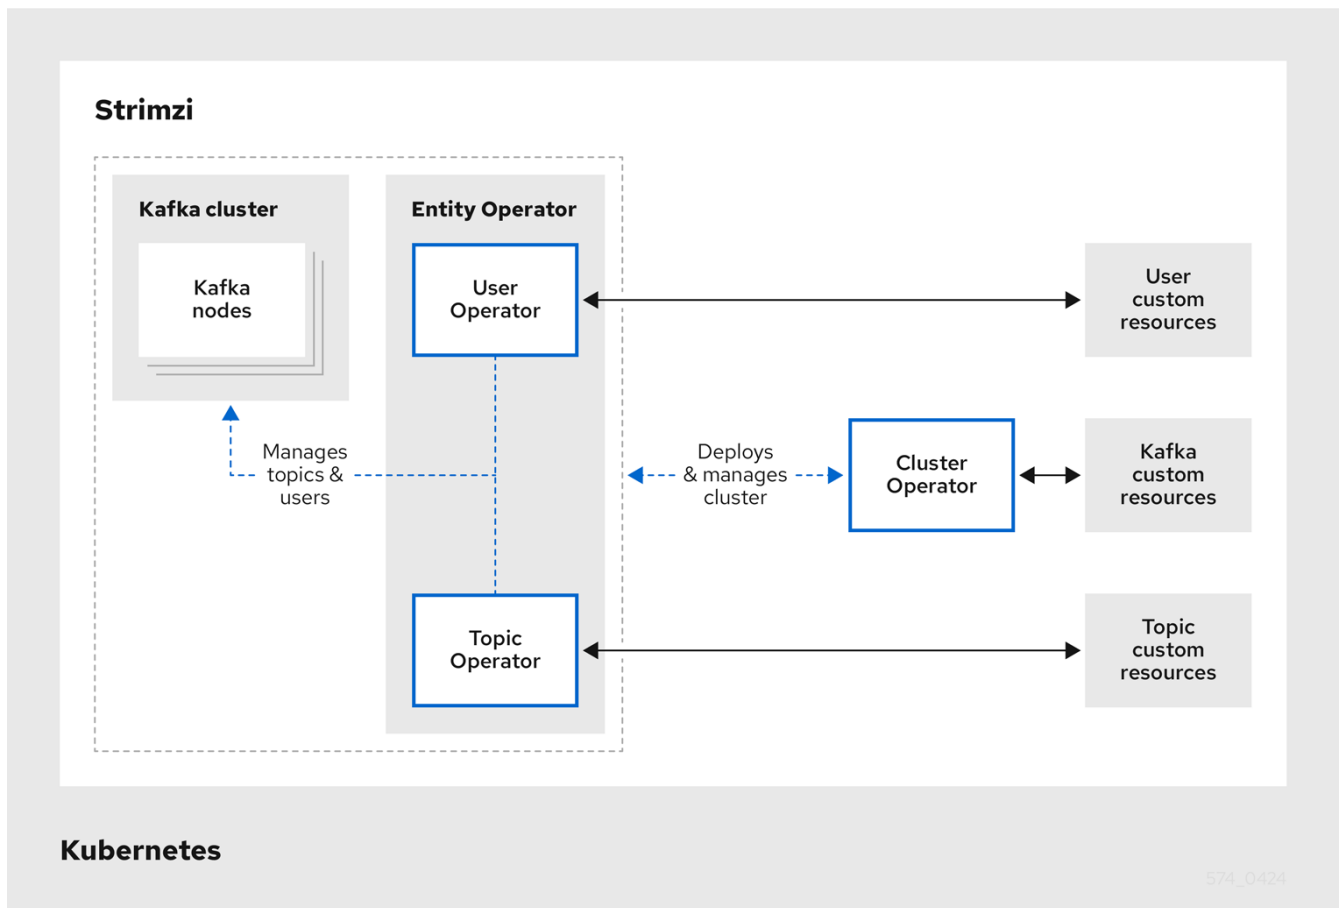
Strimzi

Kafka cluster

Kafka nodes

Entity Operator

User Operator

User custom resources

Manages topics & users

Deploys & manages cluster

Cluster Operator

Kafka custom resources

Topic Operator

Topic custom resources

Kubernetes

574_0424